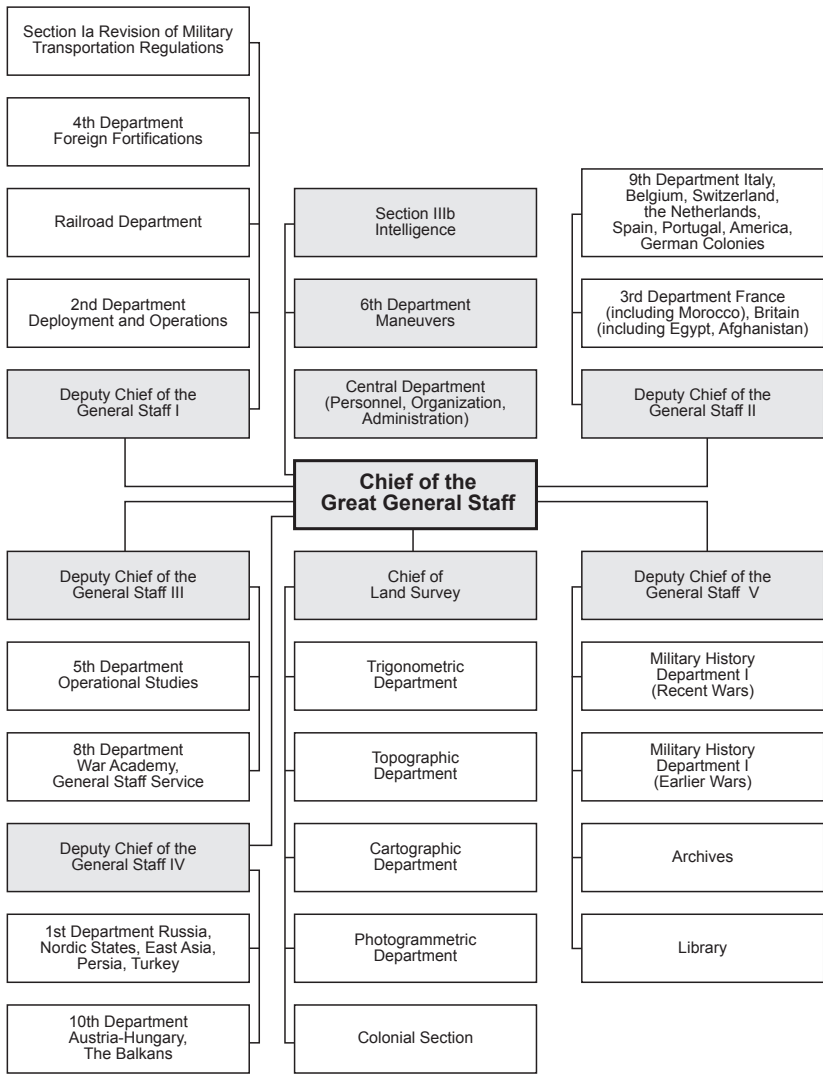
Section Ia Revision of Military Transportation Regulations

4th Department
Foreign Fortifications

Railroad Department

2nd Department
Deployment and Operations

Deputy Chief of the General Staff I

Section IIIb
Intelligence

6th Department
Maneuvers

Central Department
(Personnel, Organization, Administration)

9th Department Italy, Belgium, Switzerland, the Netherlands, Spain, Portugal, America, German Colonies

3rd Department France (including Morocco), Britain (including Egypt, Afghanistan)

Deputy Chief of the General Staff II

Chief of the
Great General Staff

Deputy Chief of the General Staff III

5th Department
Operational Studies

8th Department
War Academy, General Staff Service

Deputy Chief of the General Staff IV

1st Department Russia, Nordic States, East Asia, Persia, Turkey

10th Department
Austria-Hungary, The Balkans

Chief of
Land Survey

Trigonometric Department

Topographic Department

Cartographic Department

Photogrammetric Department

Colonial Section

Deputy Chief of the General Staff V

Military History Department I
(Recent Wars)

Military History Department I
(Earlier Wars)

Archives

Library